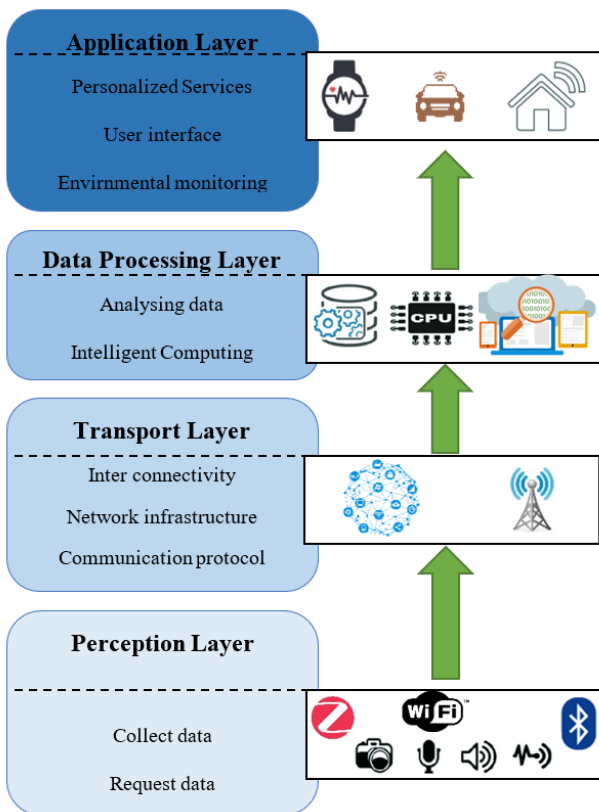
Application Layer

Personalized Services

User interface

Envirnmental monitoring

Data Processing Layer

Analysing data

Intelligent Computing

CPU

Transport Layer

Inter connectivity

Network infrastructure

Communication protocol

Perception Layer

Collect data

Request data

WiFi